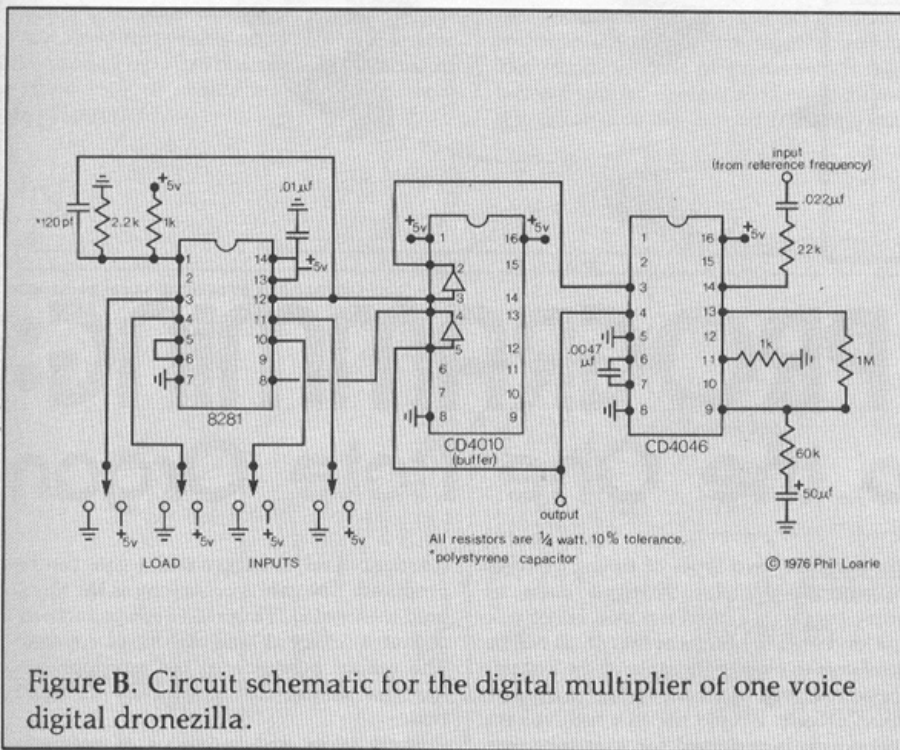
input
(from reference frequency)

+5v
.01μf
*120 pf
2.2k
1k
1
2
3
4
5
6
7
14
13
12
11
10
9
8
+5v
8281

+5v
+5v
1
2
3
4
5
6
7
8
16
15
14
13
12
11
10
9
CD4010
(buffer)

output

.022μf
22k
+5v
1
2
3
4
5
6
7
8
16
15
14
13
12
11
10
9
.0047 μf
1k
1M
60k
+ 50μf
CD4046

+5v
+5v
+5v
+5v
LOAD
INPUTS

All resistors are ¼ watt, 10% tolerance.
*polystyrene capacitor

© 1976 Phil Loarie

Figure B. Circuit schematic for the digital multiplier of one voice digital dronezilla.